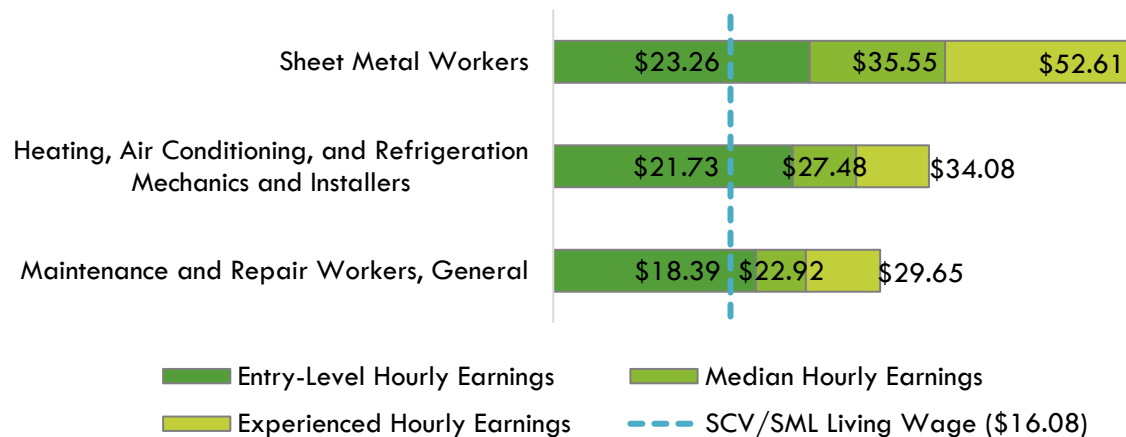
Sheet Metal Workers
$23.26 $35.55 $52.61

Heating, Air Conditioning, and Refrigeration Mechanics and Installers
$21.73 $27.48 $34.08

Maintenance and Repair Workers, General
$18.39 $22.92 $29.65

Entry-Level Hourly Earnings
Median Hourly Earnings
Experienced Hourly Earnings
SCV/SML Living Wage ($16.08)